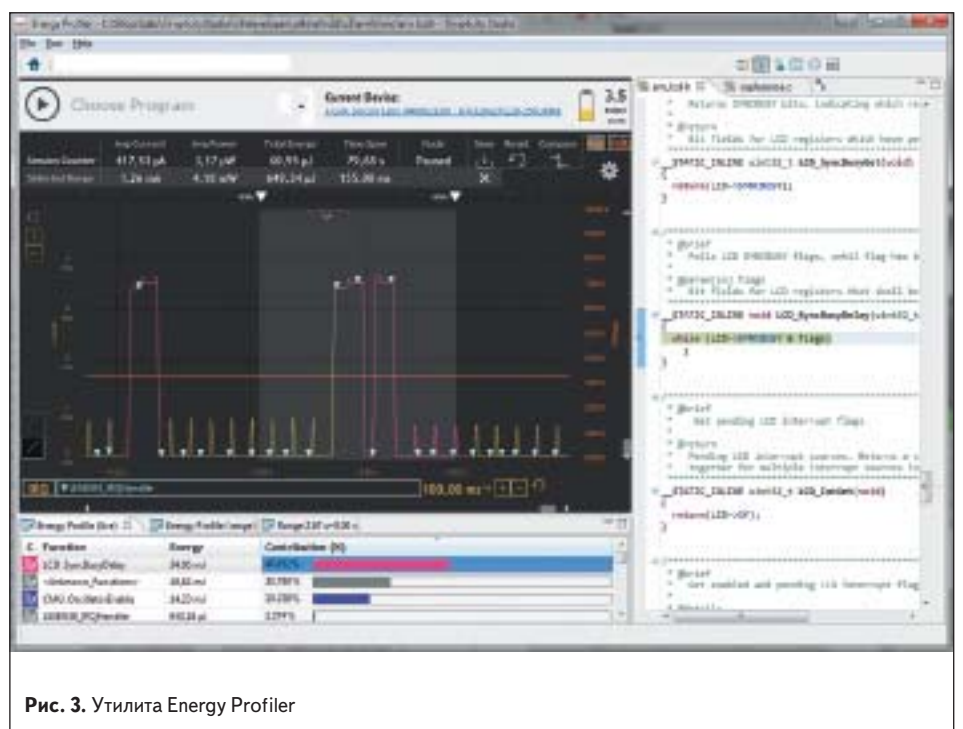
Energy Profiler

File View Help

Choose Program

Current Device:

3.5

| | Avg Current | Avg Power | Total Energy | Time Span | Mode |
|---|---|---|---|---|---|
| Since Counter | 417,93 µA | 1,17 µW | 60,95 µJ | 79,65 s | Paused |
| Selected Range | 1,26 mA | 4,15 mW | 649,24 µJ | 155,00 ms | |

Save Reset Compare

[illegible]

100,00 ms

Energy Profile (live) | Energy Profile (range) | Range 2,67 s–0,00 s

| C. Function | Energy | Contribution [%] |
|---|---|---|
| LCD_SyncBusyDelay | 34,00 mJ | 49,82% |
| <Unknown_Functions> | 30,83 mJ | 30,78% |
| CMU_OscillatorEnable | 34,22 mJ | 39,09% |
| USB_IRQHandler | 840,34 µJ | 0,29% |

em_lcd.h | system.c

Returns SYNCBUSY bits, indicating which re

@return
Bit fields for LCD registers which have pe

__STATIC_INLINE uint32_t LCD_SyncBusyGet(void)
{
return(LCD->SYNCBUSY);
}

@brief
Polls LCD SYNCBUSY flags, until flag has b

@param[in] flags
Bit fields for LCD registers that shall be

__STATIC_INLINE void LCD_SyncBusyDelay(uint32_t
{
while (LCD->SYNCBUSY & flags)
;
}

@brief
Get pending LCD interrupt flags

@return
Pending LCD interrupt sources. Returns a s
together for multiple interrupt sources to

__STATIC_INLINE uint32_t LCD_IntGet(void)
{
return(LCD->IF);
}

@brief
Get enabled and pending LCD interrupt flag

@details

Рис. 3. Утилита Energy Profiler